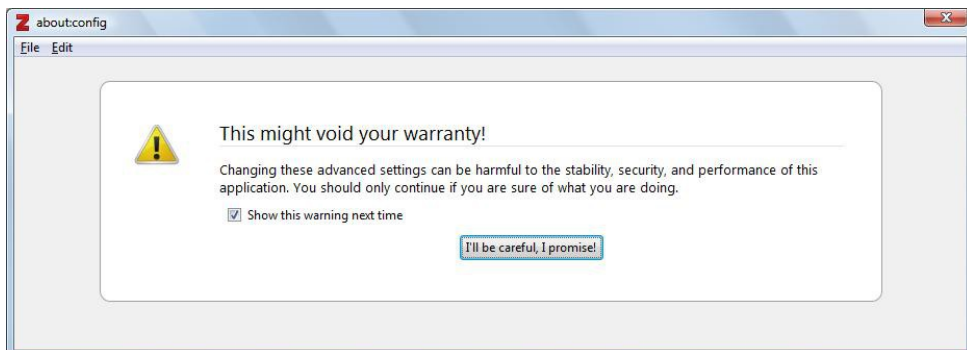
about:config

File Edit

This might void your warranty!

Changing these advanced settings can be harmful to the stability, security, and performance of this application. You should only continue if you are sure of what you are doing.

Show this warning next time

I'll be careful, I promise!